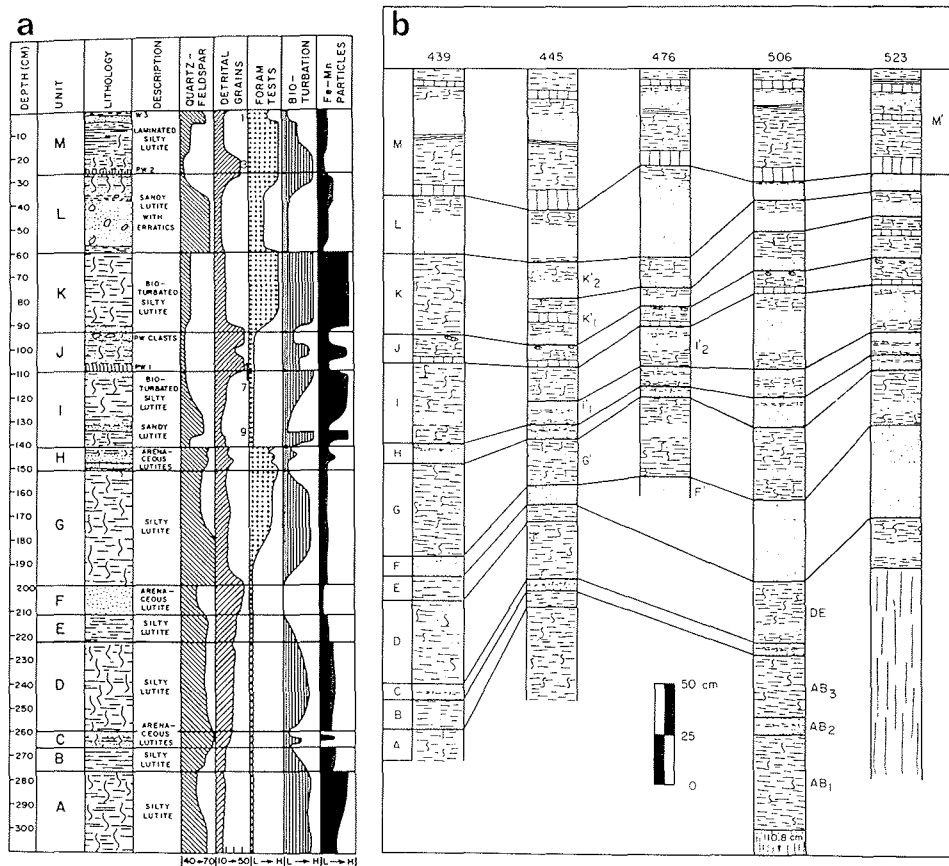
a

| DEPTH (CM) | UNIT | LITHOLOGY | DESCRIPTION | QUARTZ-FELDSPAR | DETRITAL GRAINS | FORAM TESTS | BIO-TURBATION | Fe-Mn PARTICLES |
|---|---|---|---|---|---|---|---|---|
| 10, 20 | M | | W3 LAMINATED SILTY LUTITE PW 2 | | | 1 | | |
| 30, 40, 50 | L | | SANDY LUTITE WITH ERRATICS | | | | | |
| 60, 70, 80, 90 | K | | BIO-TURBATED SILTY LUTITE | | | | | |
| 100 | J | | PW CLASTS PW 1 | | | | | |
| 110, 120, 130, 140 | I | | BIO-TURBATED SILTY LUTITE SANDY LUTITE | | | 7 9 | | |
| 150 | H | | ARENACEOUS LUTITES | | | | | |
| 160, 170, 180, 190 | G | | SILTY LUTITE | | | | | |
| 200 | F | | ARENACEOUS LUTITE | | | | | |
| 210, 220 | E | | SILTY LUTITE | | | | | |
| 230, 240, 250 | D | | SILTY LUTITE | | | | | |
| 260 | C | | ARENACEOUS LUTITES | | | | | |
| 270 | B | | SILTY LUTITE | | | | | |
| 280, 290, 300 | A | | SILTY LUTITE | | | | | |
| | | | | 40→70 | 10→50 | L→H | L→H | L→H |

b

439 445 476 506 523

M L K J I H G F E D C B A

M'

K'2 K'1 I'2 I'1 G' F'

DE AB3 AB2 AB1

50 cm 25 0

110.8 cm